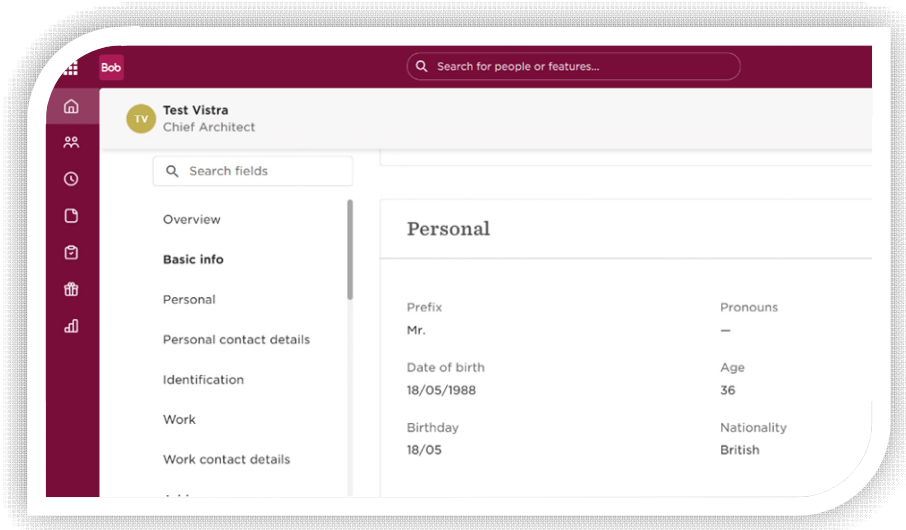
Bob

Search for people or features...

TV Test Vistra
Chief Architect

Search fields

Overview

Basic info

Personal

Personal contact details

Identification

Work

Work contact details

Personal

Prefix
Mr.

Pronouns
—

Date of birth
18/05/1988

Age
36

Birthday
18/05

Nationality
British